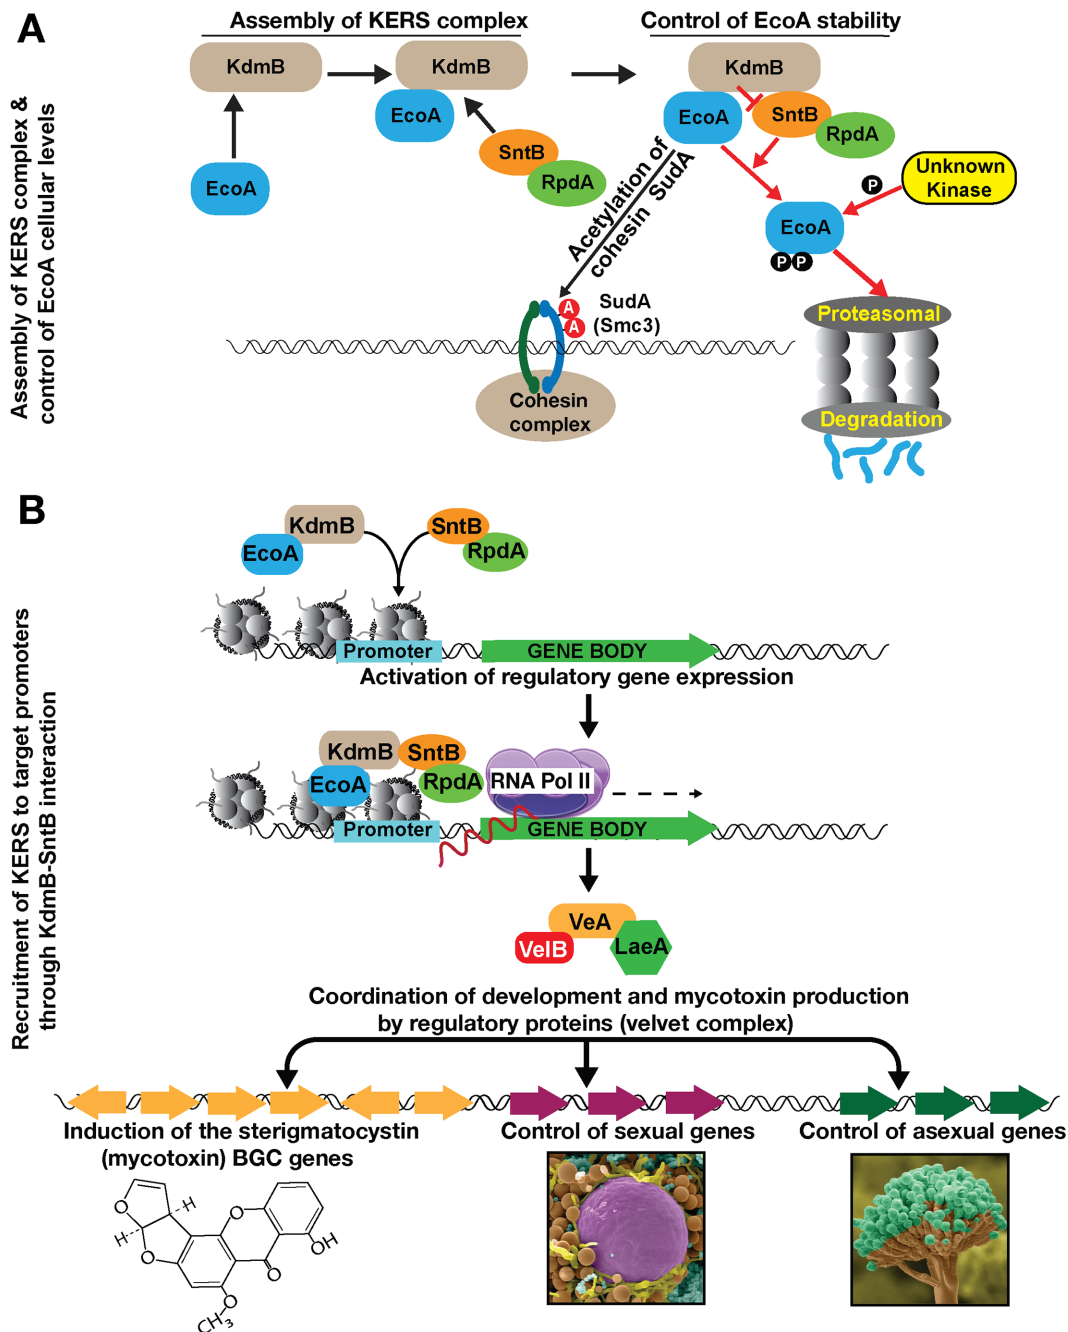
A

Assembly of KERS complex & control of EcoA cellular levels

Assembly of KERS complex

KdmB

KdmB

EcoA

EcoA

SntB

RpdA

Control of EcoA stability

KdmB

EcoA

SntB

RpdA

Acetylation of cohesin SudA

Unknown Kinase

P

EcoA

P P

SudA (Smc3)

A

A

Cohesin complex

Proteasomal

Degradation

B

Recruitment of KERS to target promoters through KdmB-SntB interaction

KdmB

EcoA

SntB

RpdA

Promoter

GENE BODY

Activation of regulatory gene expression

KdmB

SntB

EcoA

RpdA

RNA Pol II

Promoter

GENE BODY

VeA

VelB

LaeA

Coordination of development and mycotoxin production by regulatory proteins (velvet complex)

Induction of the sterigmatocystin (mycotoxin) BGC genes

Control of sexual genes

Control of asexual genes

H

H

OH

O

$CH_3$